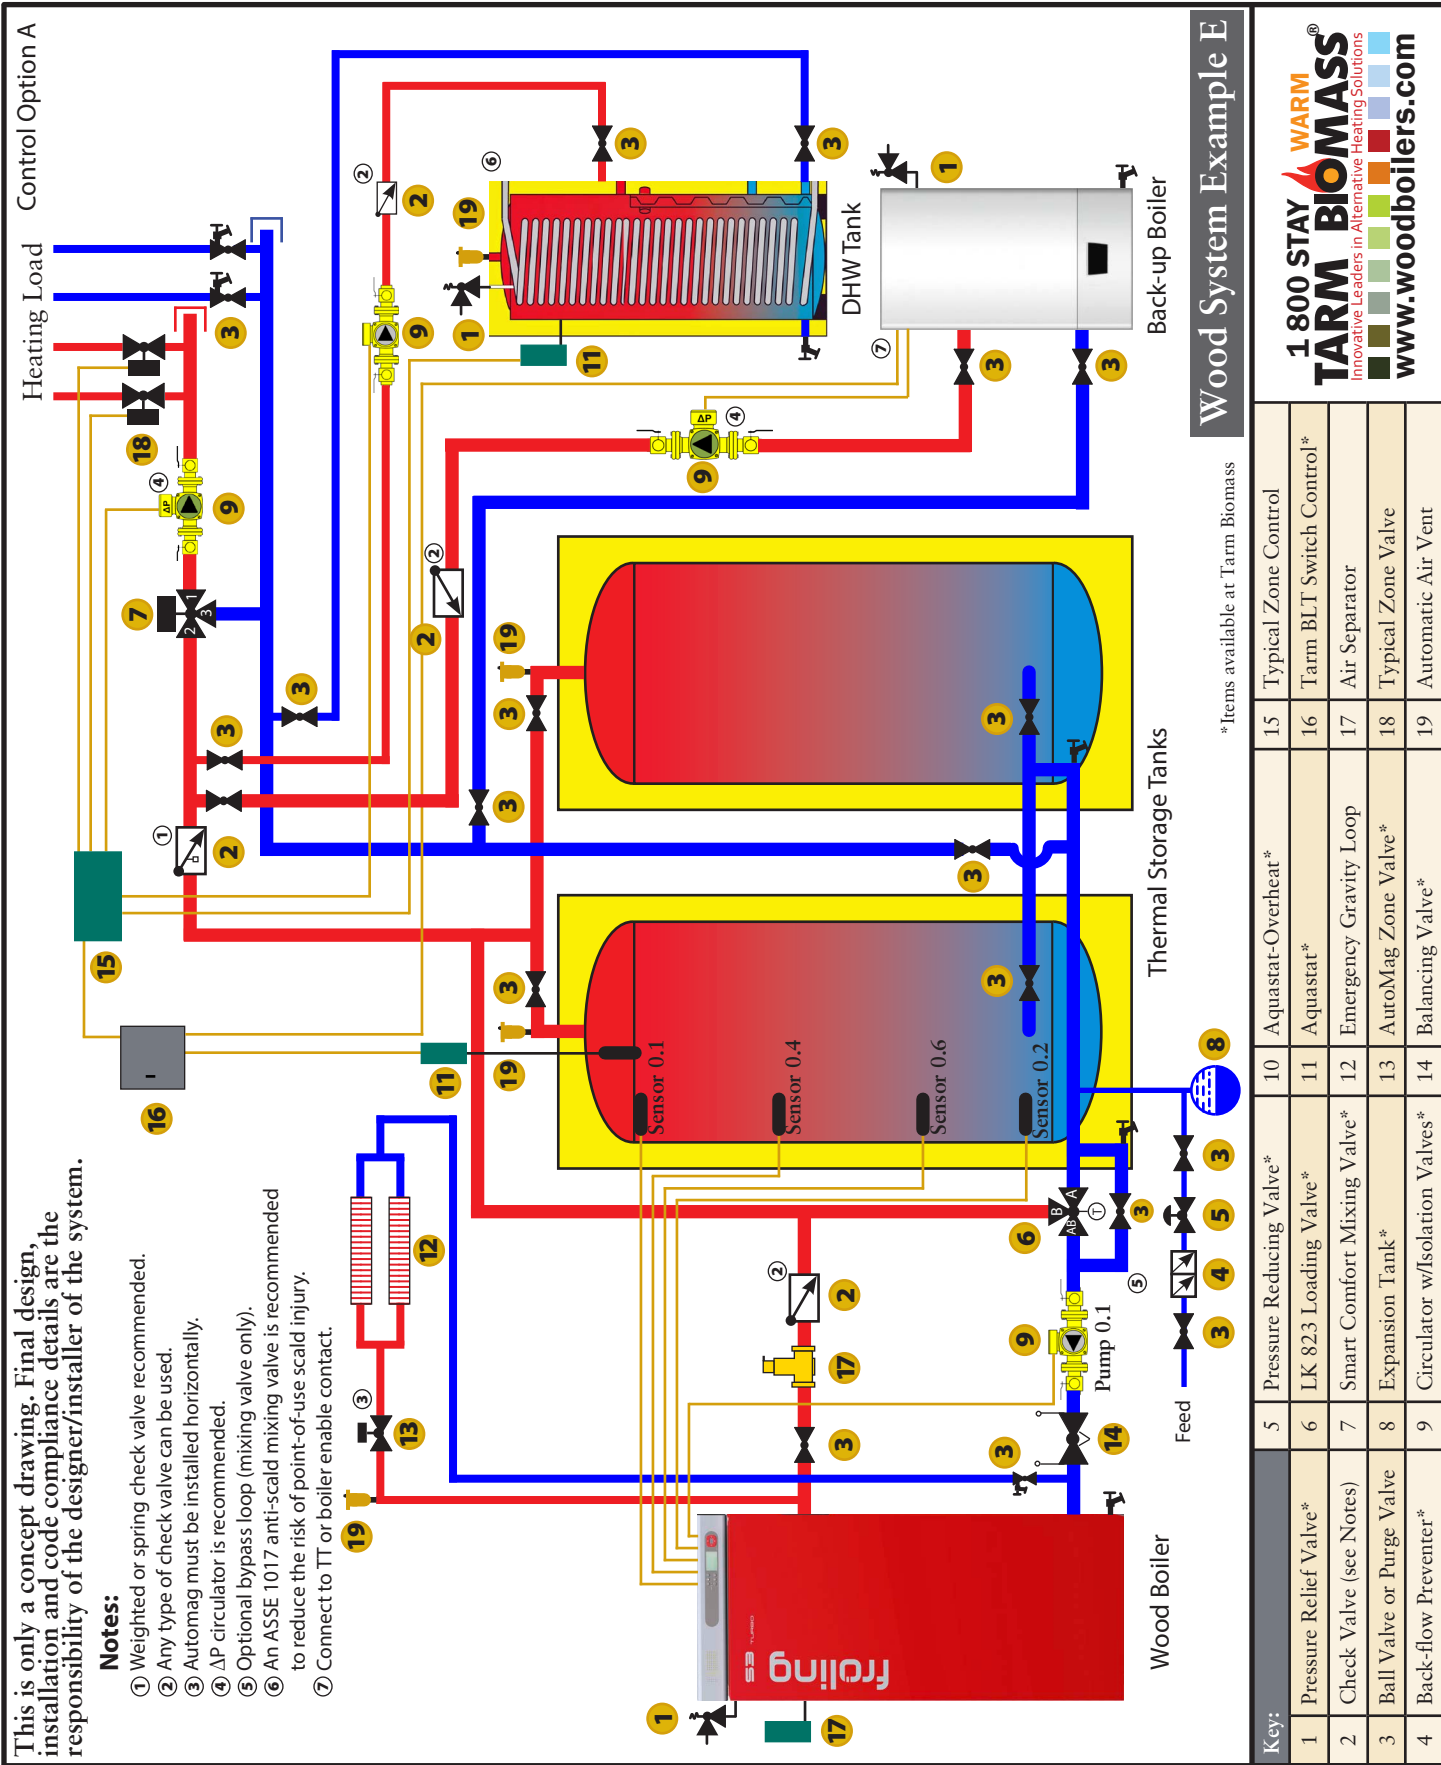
Wood System Example E

1 800 STAY WARM
TARM BIOMASS®
Innovative Leaders in Alternative Heating Solutions
www.woodboilers.com

Control Option A

Heating Load

DHW Tank

Back-up Boiler

Thermal Storage Tanks

Sensor 0.1
Sensor 0.4
Sensor 0.6
Sensor 0.2

Pump 0.1

Feed

Wood Boiler

fröling S3 Turbo

ΔP

This is only a concept drawing. Final design, installation and code compliance details are the responsibility of the designer/installer of the system.

Notes:
① Weighted or spring check valve recommended.
② Any type of check valve can be used.
③ Automag must be installed horizontally.
④ ΔP circulator is recommended.
⑤ Optional bypass loop (mixing valve only).
⑥ An ASSE 1017 anti-scald mixing valve is recommended to reduce the risk of point-of-use scald injury.
⑦ Connect to TT or boiler enable contact.

*Items available at Tarm Biomass

| Key: | | | | | | | |
|---|---|---|---|---|---|---|---|
| 1 | Pressure Relief Valve* | 5 | Pressure Reducing Valve* | 10 | Aquastat-Overheat* | 15 | Typical Zone Control |
| 2 | Check Valve (see Notes) | 6 | LK 823 Loading Valve* | 11 | Aquastat* | 16 | Tarm BLT Switch Control* |
| 3 | Ball Valve or Purge Valve | 7 | Smart Comfort Mixing Valve* | 12 | Emergency Gravity Loop | 17 | Air Separator |
| 4 | Back-flow Preventer* | 8 | Expansion Tank* | 13 | AutoMag Zone Valve* | 18 | Typical Zone Valve |
| | | 9 | Circulator w/Isolation Valves* | 14 | Balancing Valve* | 19 | Automatic Air Vent |